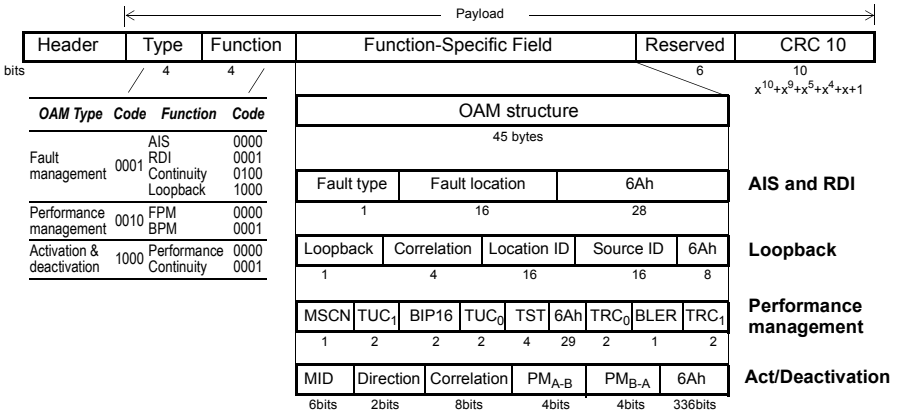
Payload

| Header | Type | Function | Function-Specific Field | Reserved | CRC 10 |
|---|---|---|---|---|---|
| bits | 4 | 4 | | 6 | 10 |

$x^{10}+x^9+x^5+x^4+x+1$

| OAM Type | Code | Function | Code |
|---|---|---|---|
| Fault management | 0001 | AIS<br>RDI<br>Continuity<br>Loopback | 0000<br>0001<br>0100<br>1000 |
| Performance management | 0010 | FPM<br>BPM | 0000<br>0001 |
| Activation & deactivation | 1000 | Performance<br>Continuity | 0000<br>0001 |

OAM structure
45 bytes

AIS and RDI

| Fault type | Fault location | 6Ah |
|---|---|---|
| 1 | 16 | 28 |

Loopback

| Loopback | Correlation | Location ID | Source ID | 6Ah |
|---|---|---|---|---|
| 1 | 4 | 16 | 16 | 8 |

Performance management

| MSCN | $TUC_1$ | BIP16 | $TUC_0$ | TST | 6Ah | $TRC_0$ | BLER | $TRC_1$ |
|---|---|---|---|---|---|---|---|---|
| 1 | 2 | 2 | 2 | 4 | 29 | 2 | 1 | 2 |

Act/Deactivation

| MID | Direction | Correlation | $PM_{A-B}$ | $PM_{B-A}$ | 6Ah |
|---|---|---|---|---|---|
| 6bits | 2bits | 8bits | 4bits | 4bits | 336bits |